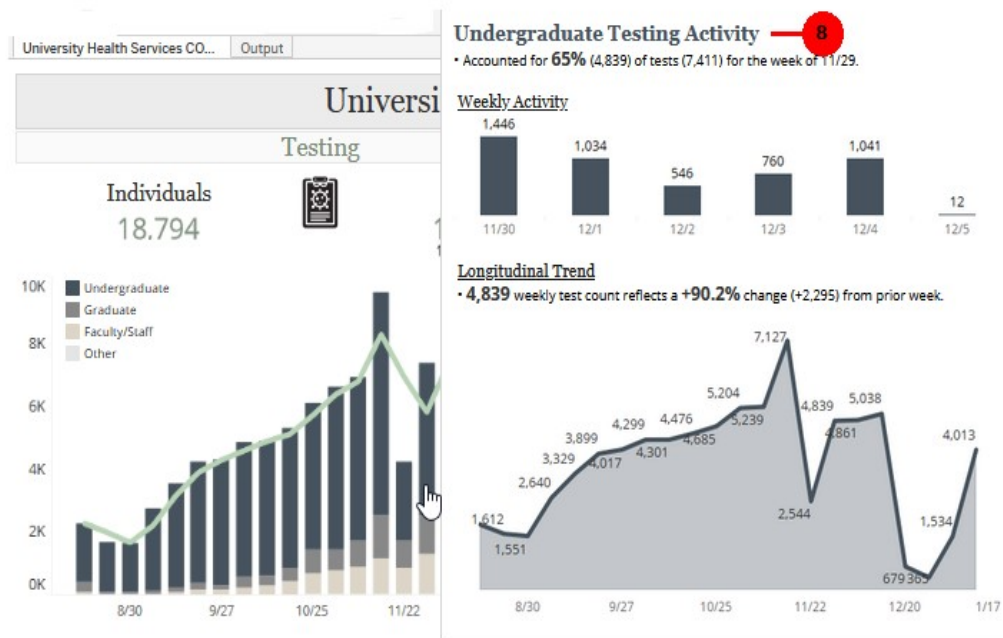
University Health Services CO... | Output

Universi

Testing

Individuals
18.794

10K
8K
6K
4K
2K
0K

Undergraduate
Graduate
Faculty/Staff
Other

8/30
9/27
10/25
11/22

Undergraduate Testing Activity
8
• Accounted for 65% (4,839) of tests (7,411) for the week of 11/29.

Weekly Activity

| 1,446 | 1,034 | 546 | 760 | 1,041 | 12 |
|---|---|---|---|---|---|
| 11/30 | 12/1 | 12/2 | 12/3 | 12/4 | 12/5 |

Longitudinal Trend
• 4,839 weekly test count reflects a +90.2% change (+2,295) from prior week.

1,612
1,551
2,640
3,329
3,899
4,017
4,299
4,301
4,476
4,685
5,204
5,239
7,127
2,544
4,839
4,861
5,038
679
365
1,534
4,013

8/30
9/27
10/25
11/22
12/20
1/17